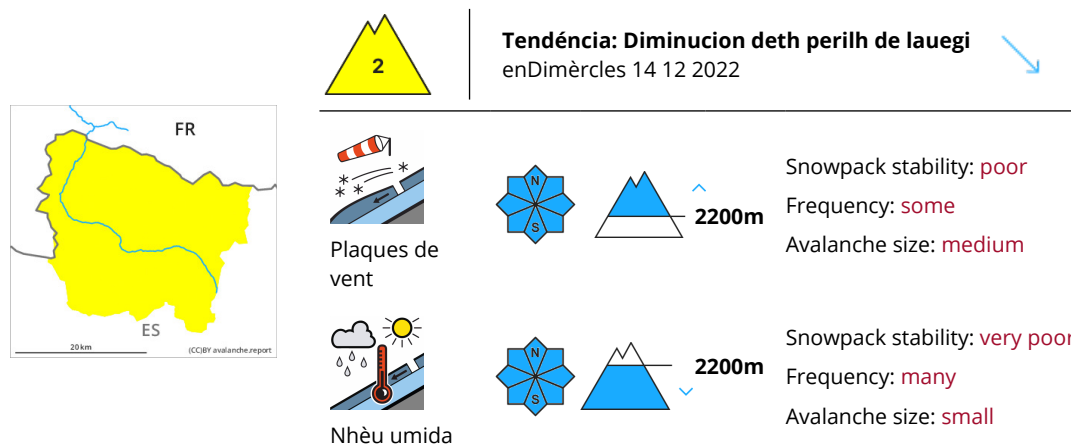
FR

ES

20 km

(CC)BY avalanche.report

2

Tendéncia: Diminucion deth perilh de lauegi
enDimèrcles 14 12 2022

Plaques de vent

N
S

2200m

Snowpack stability: poor
Frequency: some
Avalanche size: medium

Nhèu umida

N
S

2200m

Snowpack stability: very poor
Frequency: many
Avalanche size: small